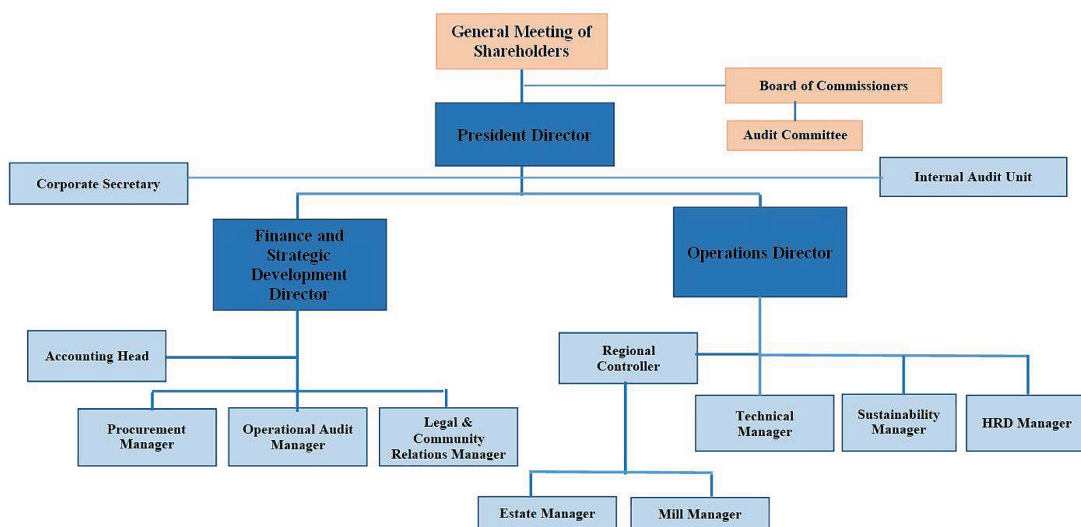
General Meeting of Shareholders

Board of Commissioners

Audit Committee

President Director

Corporate Secretary

Internal Audit Unit

Finance and Strategic Development Director

Operations Director

Accounting Head

Regional Controller

Procurement Manager

Operational Audit Manager

Legal & Community Relations Manager

Technical Manager

Sustainability Manager

HRD Manager

Estate Manager

Mill Manager